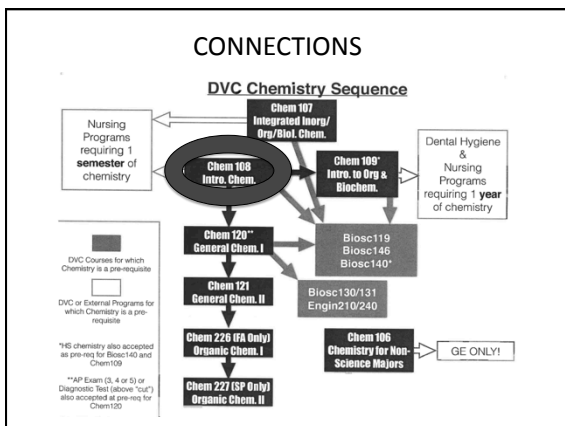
CONNECTIONS

DVC Chemistry Sequence

Chem 107 Integrated Inorg/ Org/Biol. Chem.

Nursing Programs requiring 1 semester of chemistry

Chem 108 Intro. Chem.

Chem 109* Intro. to Org & Biochem.

Dental Hygiene & Nursing Programs requiring 1 year of chemistry

Chem 120** General Chem. I

Biosc119 Biosc146 Biosc140*

Chem 121 General Chem. II

Biosc130/131 Engin210/240

Chem 226 (FA Only) Organic Chem. I

Chem 106 Chemistry for Non-Science Majors

GE ONLY!

Chem 227 (SP Only) Organic Chem. II

DVC Courses for which Chemistry is a pre-requisite

DVC or External Programs for which Chemistry is a pre-requisite

*HS chemistry also accepted as pre-req for Biosc140 and Chem109

**AP Exam (3, 4 or 5) or Diagnostic Test (above "cut") also accepted at pre-req for Chem120